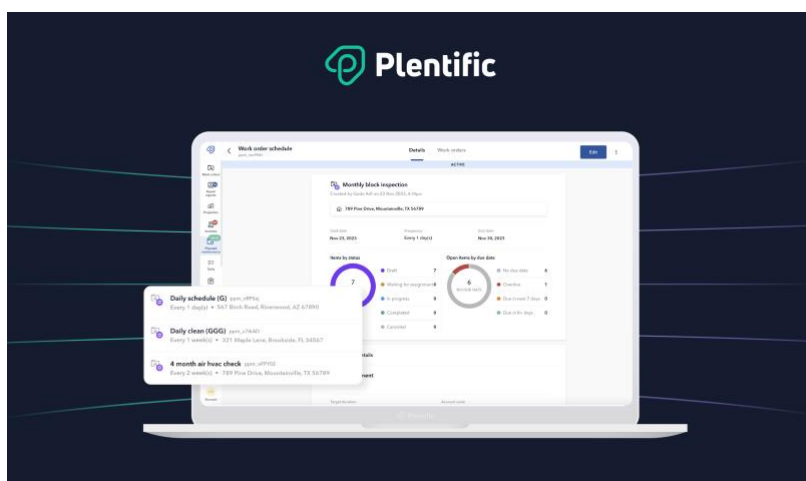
Plentific

Work order schedule

Details Work orders

Edit

ACTIVE

Monthly block inspection

789 Pine Drive, Mountainville, TX 56789

Nov 23, 2023

Every 1 day(s)

Nov 30, 2023

Items by status

7

Draft 7

Waiting for assignment 0

In progress 0

Completed 0

Cancelled 0

Open items by due date

6

No due date 6

Overdue 1

Due in next 7 days 0

Due in 8+ days 0

Daily schedule (G)

Every 1 day(s) • 567 Birch Road, Riverwood, AZ 67890

Daily clean (GGG)

Every 1 week(s) • 321 Maple Lane, Brookside, FL 34567

4 month air hvac check

Every 2 week(s) • 789 Pine Drive, Mountainville, TX 56789

Plentific